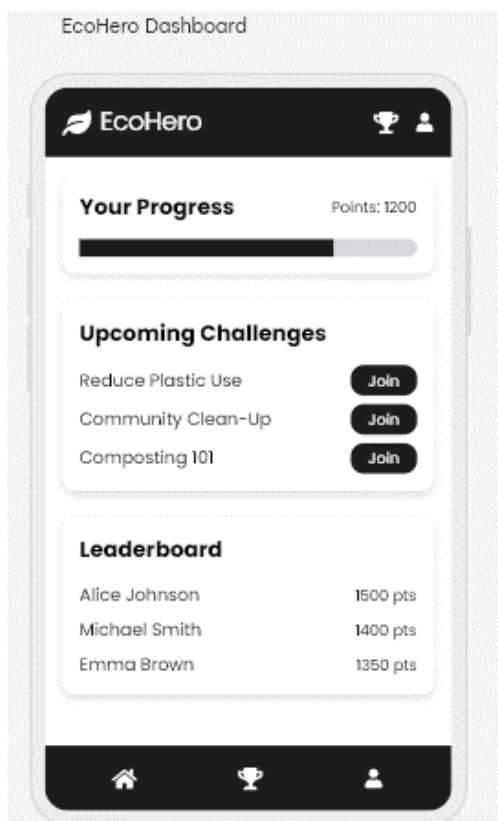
EcoHero Dashboard

EcoHero

Your Progress

Points: 1200

Upcoming Challenges

Reduce Plastic Use

Join

Community Clean-Up

Join

Composting 101

Join

Leaderboard

Alice Johnson

1500 pts

Michael Smith

1400 pts

Emma Brown

1350 pts